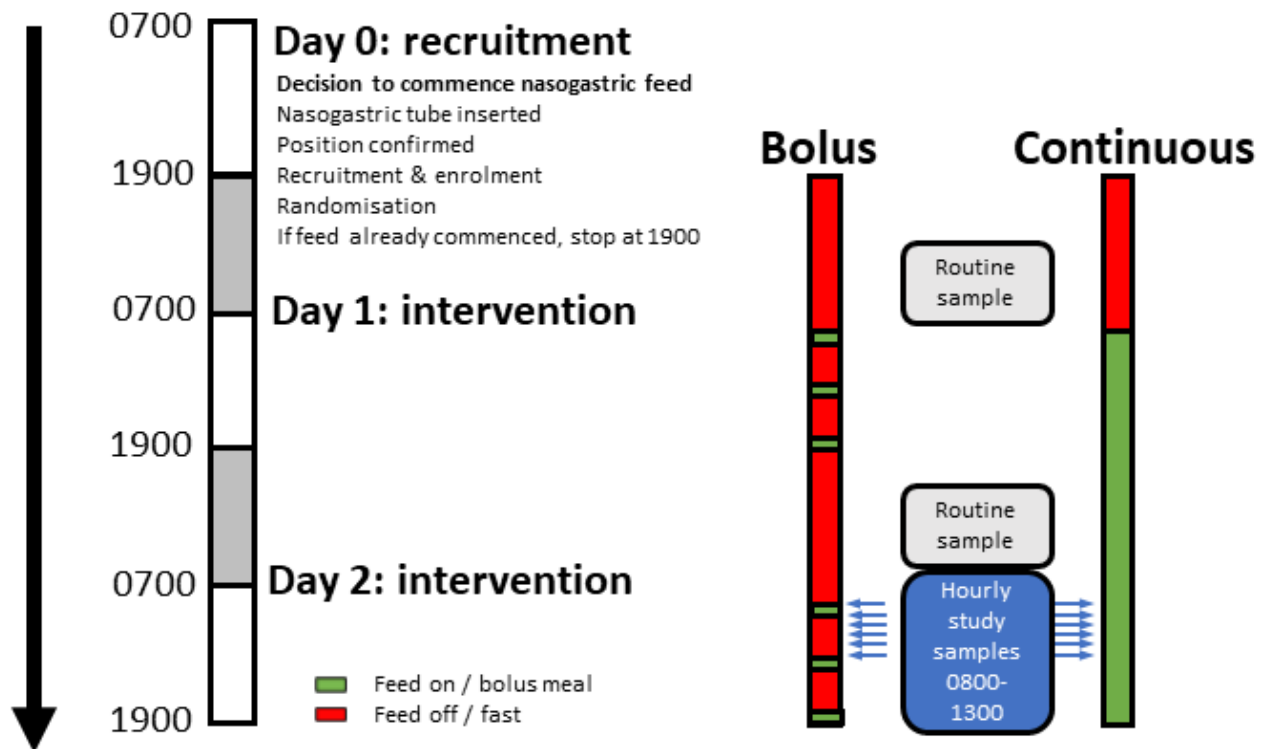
0700
Day 0: recruitment
Decision to commence nasogastric feed
Nasogastric tube inserted
Position confirmed
Recruitment & enrolment
Randomisation
If feed already commenced, stop at 1900
1900
0700
Day 1: intervention
1900
0700
Day 2: intervention
1900

Bolus
Continuous

Routine sample
Routine sample
Hourly study samples 0800-1300

Feed on / bolus meal
Feed off / fast